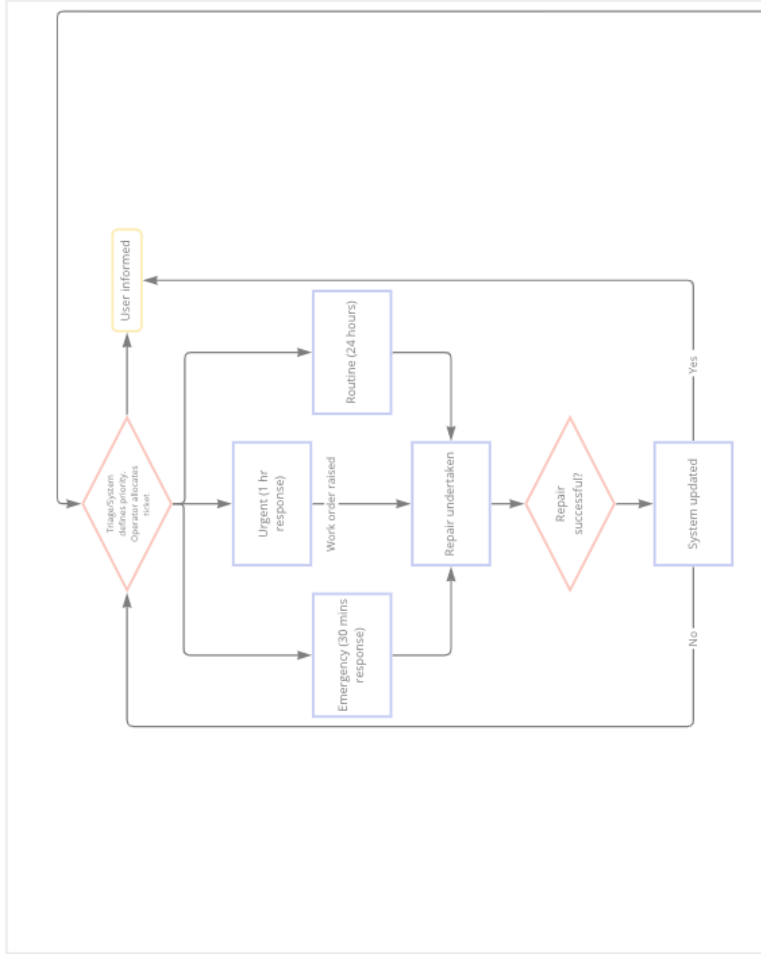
User informed

Routine (24 hours)

Triage/System defines priority, Operator allocates ticket

Urgent (1 hr response)

Work order raised

Repair undertaken

Repair successful?

System updated

Yes

No

Emergency (30 mins response)